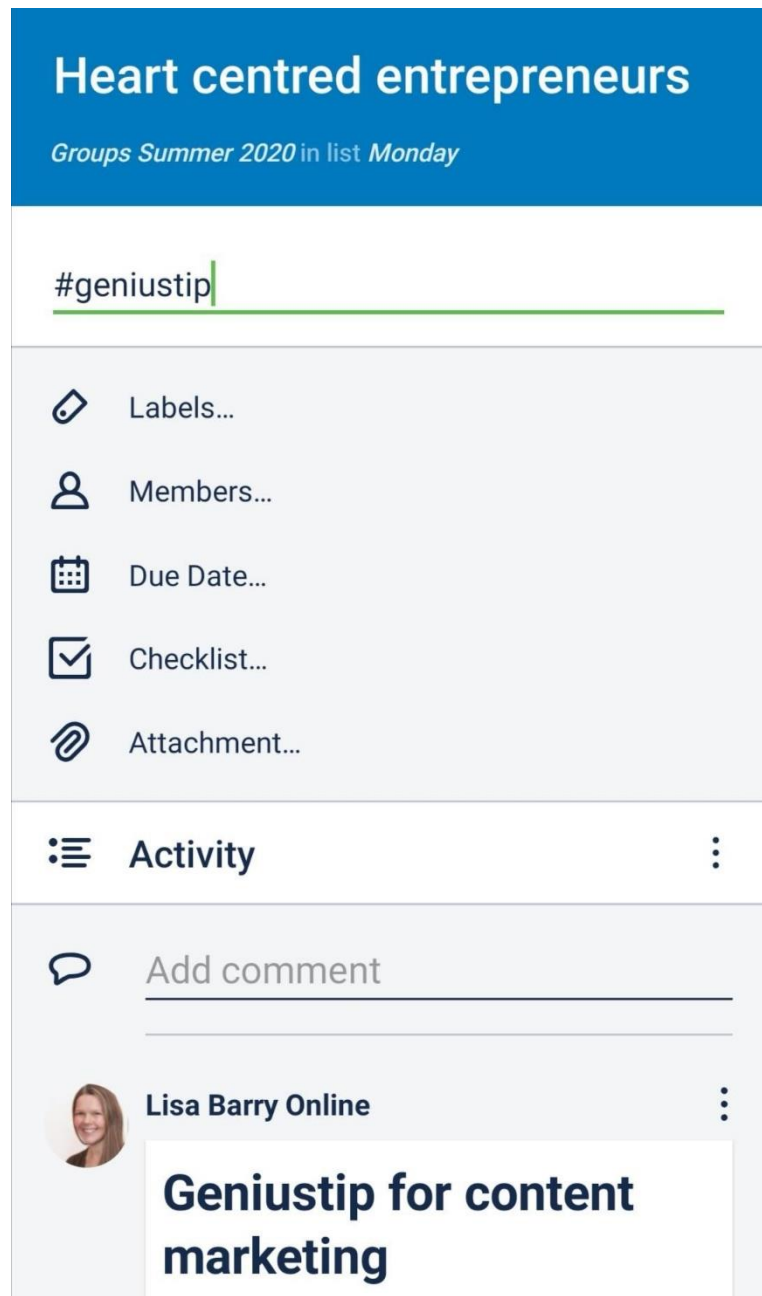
Heart centred entrepreneurs

Groups Summer 2020 in list Monday

#geniustip

Labels...

Members...

Due Date...

Checklist...

Attachment...

Activity

Add comment

Lisa Barry Online

Geniustip for content marketing